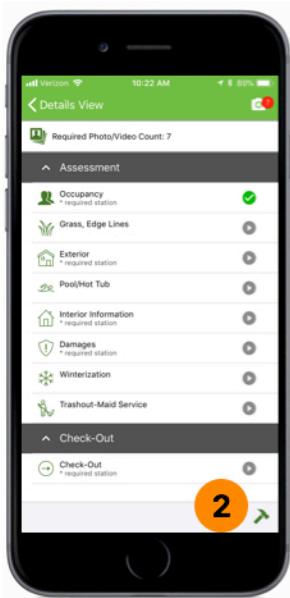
Verizon 10:22 AM 89%

Details View

2

Required Photo/Video Count: 7

Assessment

Occupancy
* required station

Grass, Edge Lines

Exterior
* required station

Pool/Hot Tub

Interior Information
* required station

Damages
* required station

Winterization

Trashout-Maid Service

Check-Out

Check-Out
* required station

2